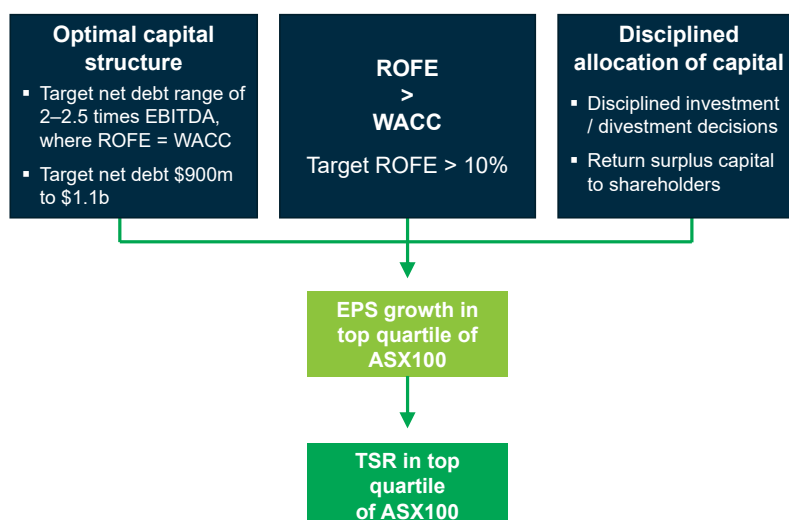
Optimal capital structure

- Target net debt range of 2–2.5 times EBITDA, where ROFE = WACC
- Target net debt $900m to $1.1b

ROFE > WACC

Target ROFE > 10%

Disciplined allocation of capital

- Disciplined investment / divestment decisions
- Return surplus capital to shareholders

EPS growth in top quartile of ASX100

TSR in top quartile of ASX100